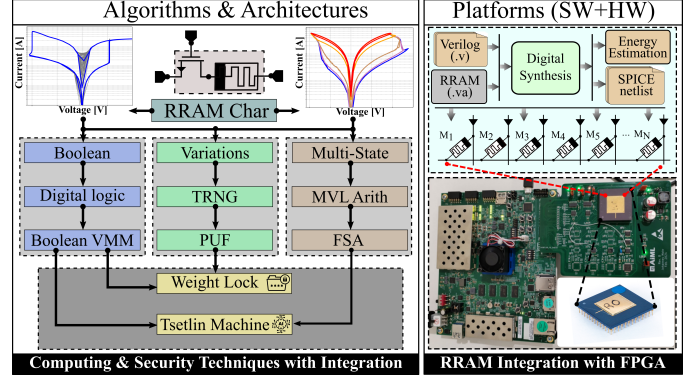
Algorithms & Architectures

Current [A]

Voltage [V]

Current [A]

Voltage [V]

RRAM Char

Boolean

Variations

Multi-State

Digital logic

TRNG

MVL Arith

Boolean VMM

PUF

FSA

Weight Lock

Tsetlin Machine

Computing & Security Techniques with Integration

Platforms (SW+HW)

Verilog (.v)

RRAM (.va)

Digital Synthesis

Energy Estimation

SPICE netlist

$M_1$ $M_2$ $M_3$ $M_4$ $M_5$ ... $M_N$

RRAM Integration with FPGA